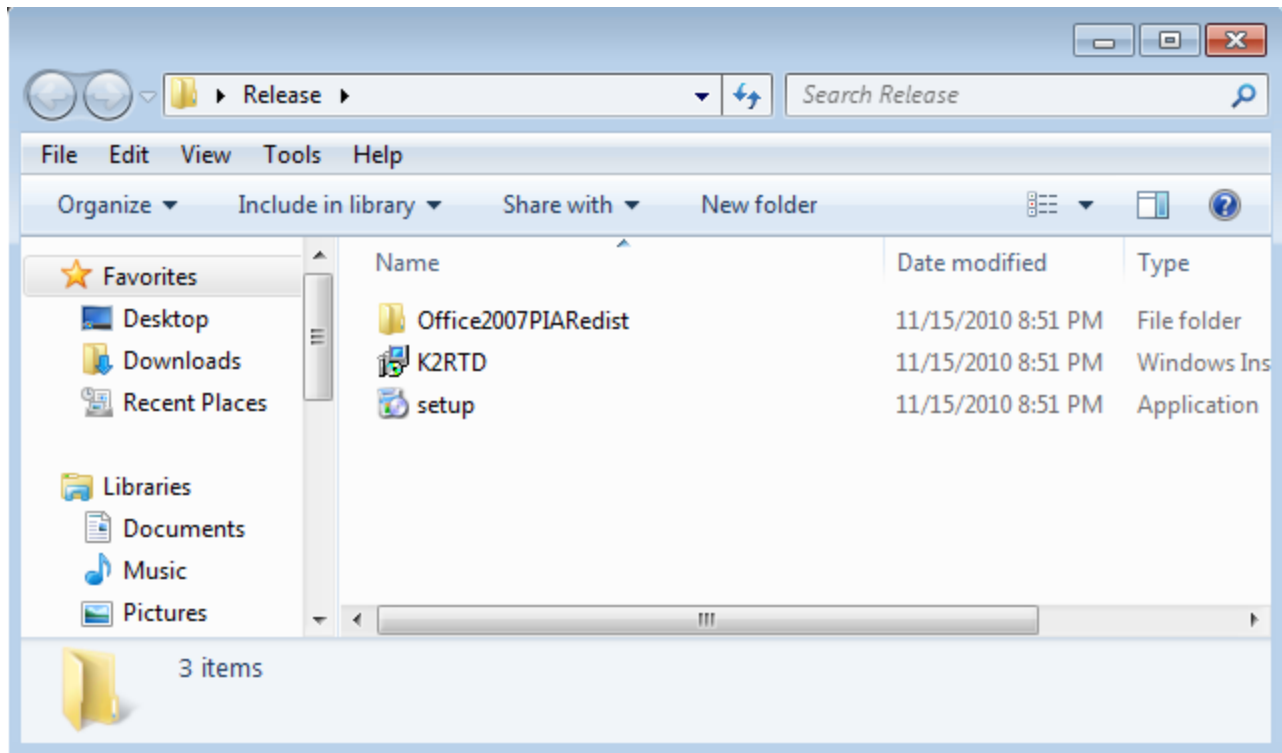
Release

Search Release

File Edit View Tools Help

Organize ▾ Include in library ▾ Share with ▾ New folder

Favorites
Desktop
Downloads
Recent Places

Libraries
Documents
Music
Pictures

| Name | Date modified | Type |
|---|---|---|
| Office2007PIARedist | 11/15/2010 8:51 PM | File folder |
| K2RTD | 11/15/2010 8:51 PM | Windows Ins |
| setup | 11/15/2010 8:51 PM | Application |

3 items